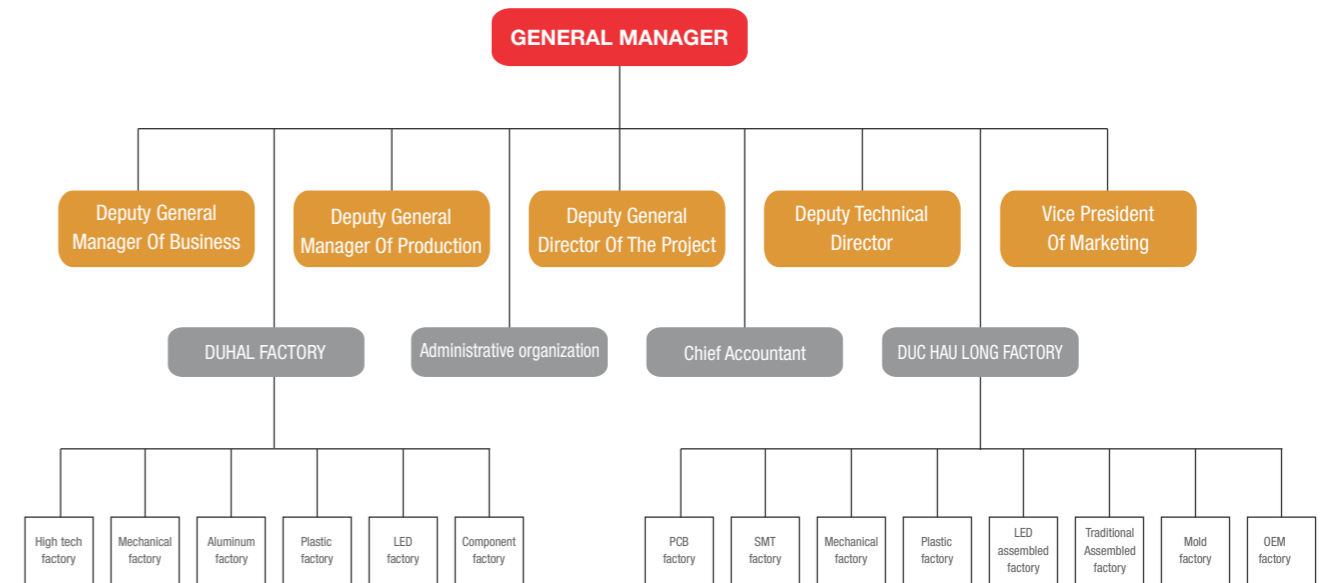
GENERAL MANAGER

Deputy General Manager Of Business

Deputy General Manager Of Production

Deputy General Director Of The Project

Deputy Technical Director

Vice President Of Marketing

DUHAL FACTORY

Administrative organization

Chief Accountant

DUC HAU LONG FACTORY

High tech factory

Mechanical factory

Aluminum factory

Plastic factory

LED factory

Component factory

PCB factory

SMT factory

Mechanical factory

Plastic factory

LED assembled factory

Traditional Assembled factory

Mold factory

OEM factory